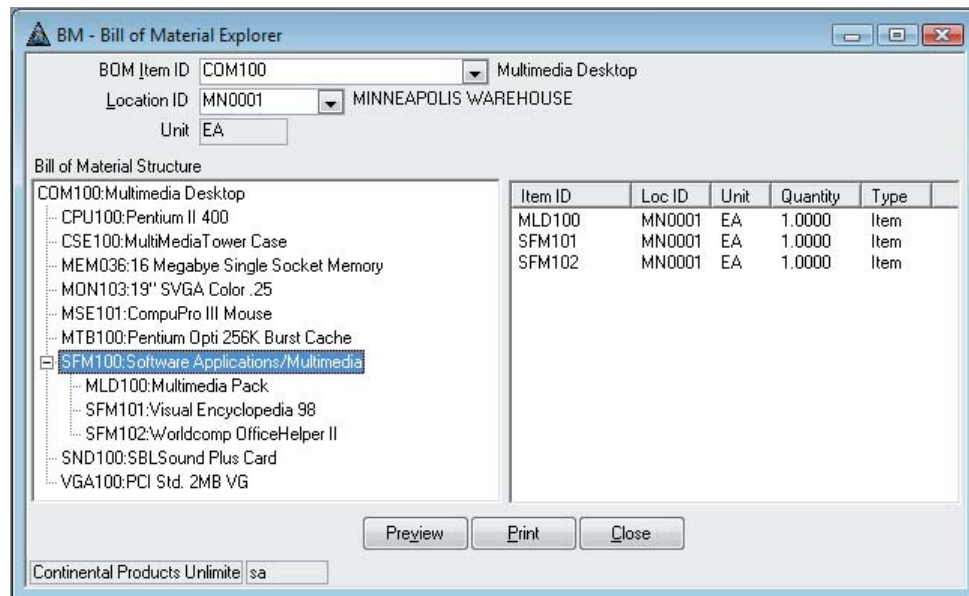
BM - Bill of Material Explorer

BOM Item ID COM100 Multimedia Desktop
Location ID MN0001 MINNEAPOLIS WAREHOUSE
Unit EA

Bill of Material Structure

COM100:Multimedia Desktop
CPU100:Pentium II 400
CSE100:MultiMediaTower Case
MEM036:16 Megabye Single Socket Memory
MON103:19" SVGA Color .25
MSE101:CompuPro III Mouse
MTB100:Pentium Opti 256K Burst Cache
SFM100:Software Applications/Multimedia
MLD100:Multimedia Pack
SFM101:Visual Encyclopedia 98
SFM102:Worldcomp OfficeHelper II
SND100:SBLSound Plus Card
VGA100:PCI Std. 2MB VG

| Item ID | Loc ID | Unit | Quantity | Type |
|---|---|---|---|---|
| MLD100 | MN0001 | EA | 1.0000 | Item |
| SFM101 | MN0001 | EA | 1.0000 | Item |
| SFM102 | MN0001 | EA | 1.0000 | Item |

Preview Print Close

Continental Products Unlimite sa